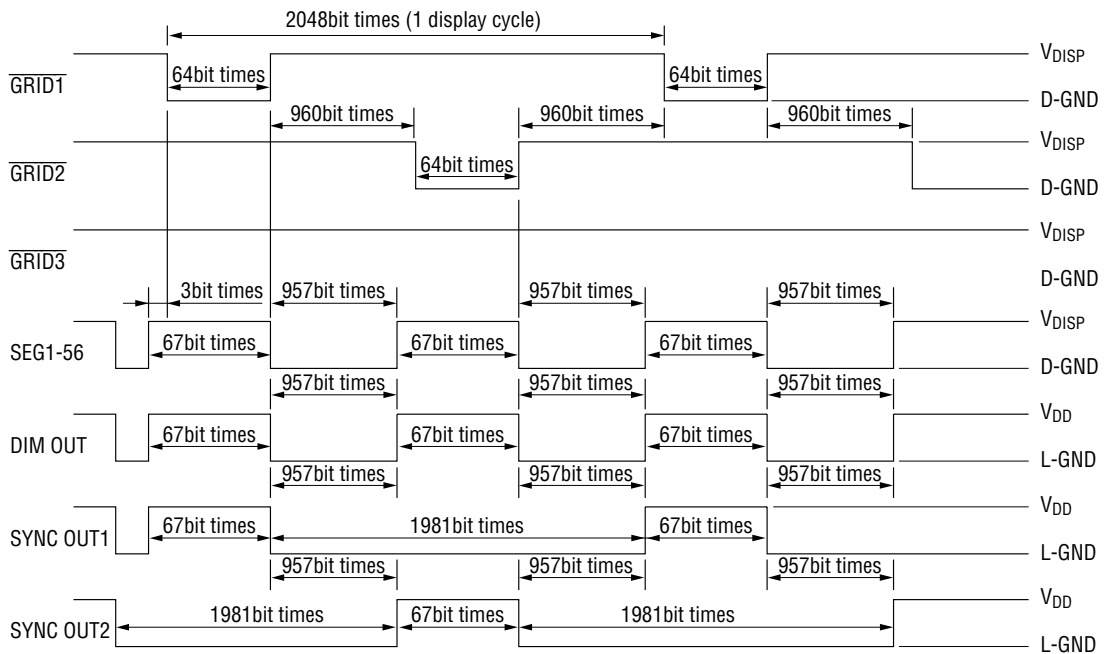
2048bit times (1 display cycle)

$\overline{GRID1}$
64bit times
64bit times
$V_{DISP}$
D-GND

960bit times
960bit times
960bit times

$\overline{GRID2}$
64bit times
$V_{DISP}$
D-GND

$\overline{GRID3}$
$V_{DISP}$
D-GND

3bit times
957bit times
957bit times
957bit times

SEG1-56
67bit times
67bit times
67bit times
$V_{DISP}$
D-GND

957bit times
957bit times
957bit times

DIM OUT
67bit times
67bit times
67bit times
$V_{DD}$
L-GND

957bit times
957bit times
957bit times

SYNC OUT1
67bit times
1981bit times
67bit times
$V_{DD}$
L-GND

957bit times
957bit times
957bit times

SYNC OUT2
1981bit times
67bit times
1981bit times
$V_{DD}$
L-GND